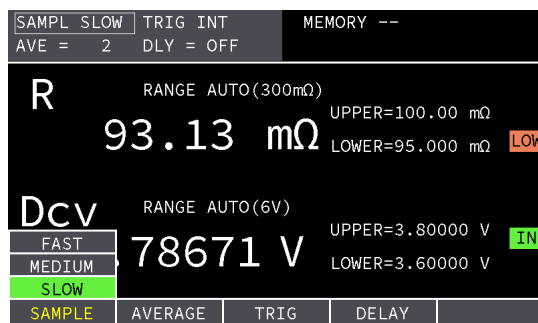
SAMPL SLOW TRIG INT MEMORY --
AVE = 2 DLY = OFF

R
RANGE AUTO(300mΩ)
93.13 mΩ
UPPER=100.00 mΩ
LOWER=95.000 mΩ
LOW

Dcv
RANGE AUTO(6V)
FAST
MEDIUM
SLOW
.78671 V
UPPER=3.80000 V
LOWER=3.60000 V
IN

SAMPLE AVERAGE TRIG DELAY